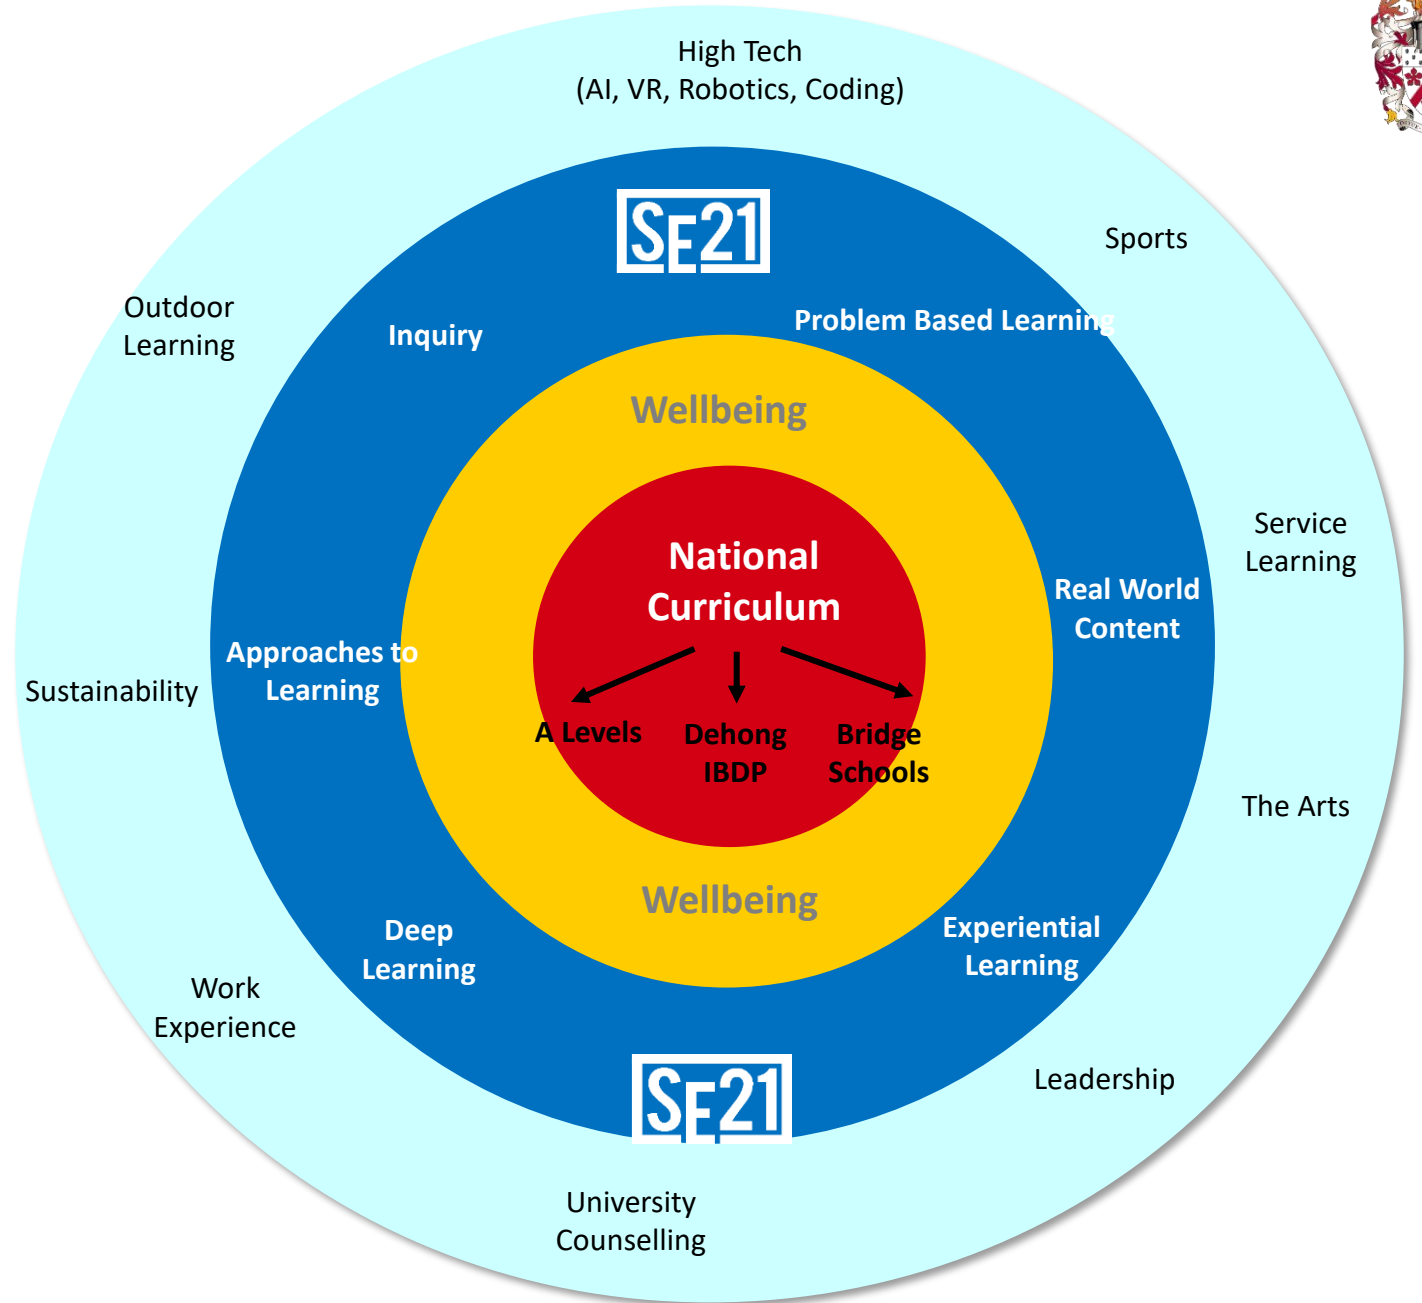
High Tech
(AI, VR, Robotics, Coding)

SE21

Sports

Outdoor Learning

Inquiry

Problem Based Learning

Wellbeing

Service Learning

National Curriculum

Real World Content

Approaches to Learning

Sustainability

A Levels

Dehong IBDP

Bridge Schools

The Arts

Wellbeing

Deep Learning

Experiential Learning

Work Experience

SE21

Leadership

University Counselling